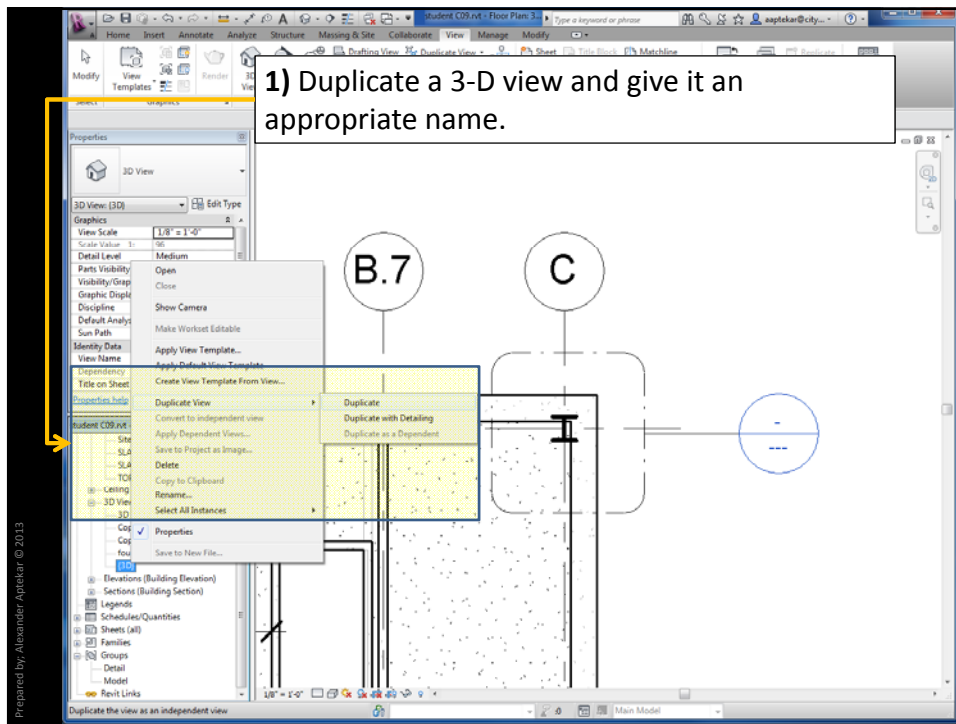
student C09.rvt - Floor Plan: 3...
Type a keyword or phrase
aaptekar@city...

Home Insert Annotate Analyze Structure Massing & Site Collaborate View Manage Modify

Modify
View Templates
Render
Drafting View
Duplicate View
Sheet
Title Block
Matchline
Replicate
Select
Graphics

1) Duplicate a 3-D view and give it an appropriate name.

Properties
3D View
3D View: {3D}
Edit Type
Graphics
View Scale
1/8" = 1'-0"
Scale Value 1:
96
Detail Level
Medium
Parts Visibility
Visibility/Grap
Graphic Displ
Discipline
Default Analys
Sun Path
Identity Data
View Name
Dependency
Title on Sheet
Properties help

Open
Close
Show Camera
Make Workset Editable
Apply View Template...
Apply Default View Template
Create View Template From View...
Duplicate View
Convert to independent view
Apply Dependent Views...
Save to Project as Image...
Delete
Copy to Clipboard
Rename...
Select All Instances
Properties
Save to New File...

Duplicate
Duplicate with Detailing
Duplicate as a Dependent

student C09.rvt
Site
SLA
SLA
TOF
Ceiling
3D View
3D
Cop
Cop
fou
{3D}
Elevations (Building Elevation)
Sections (Building Section)
Legends
Schedules/Quantities
Sheets (all)
Families
Groups
Detail
Model
Revit Links

B.7
C

1/8" = 1'-0"
Main Model
Duplicate the view as an independent view

Prepared by: Alexander Aptekar © 2013